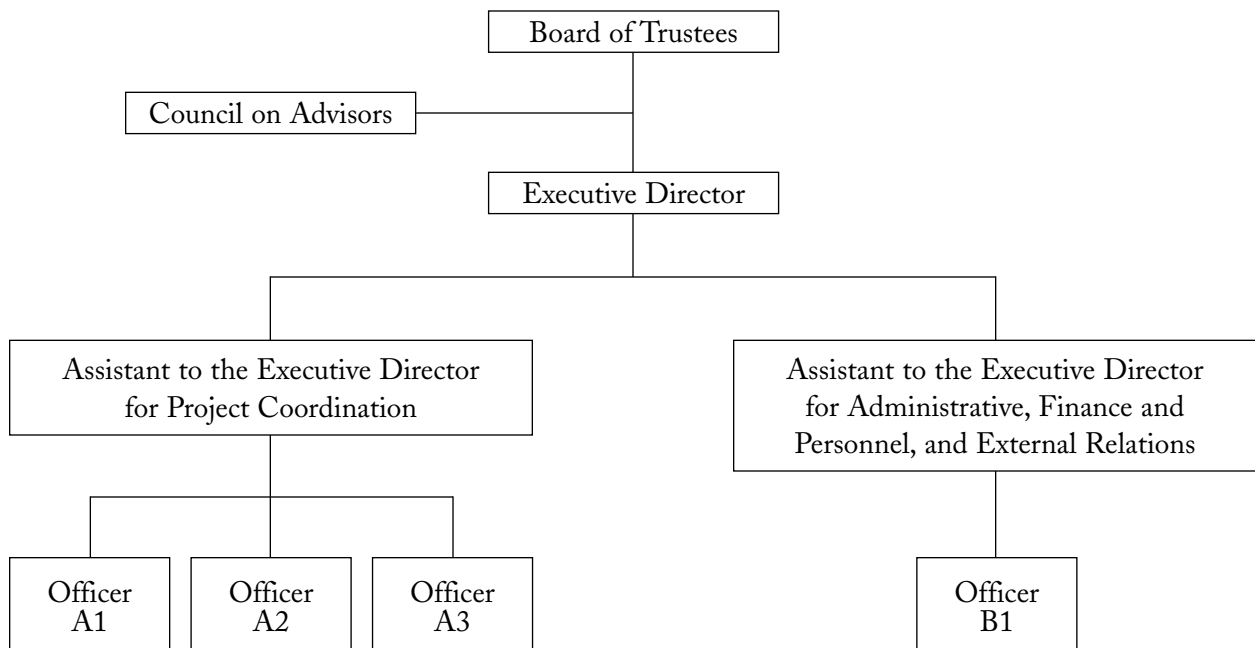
Board of Trustees

Council on Advisors

Executive Director

Assistant to the Executive Director for Project Coordination

Assistant to the Executive Director for Administrative, Finance and Personnel, and External Relations

Officer A1

Officer A2

Officer A3

Officer B1